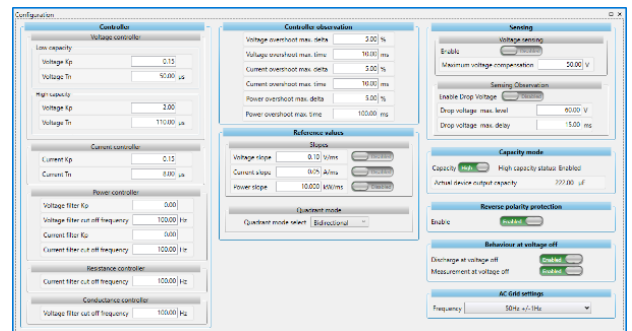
Configuration

Controller

Voltage controller

Low capacity

Voltage Kp 0.15

Voltage Tn 50.00 µs

High capacity

Voltage Kp 3.00

Voltage Tn 110.00 µs

Current controller

Current Kp 0.15

Current Tn 8.00 µs

Power controller

Voltage filter Kp 0.00

Voltage filter cut off frequency 100.00 Hz

Current filter Kp 0.00

Current filter cut off frequency 100.00 Hz

Resistance controller

Current filter cut off frequency 100.00 Hz

Conductance controller

Voltage filter cut off frequency 100.00 Hz

Controller observation

Voltage overshoot max. delta 3.00 %

Voltage overshoot max. time 10.00 ms

Current overshoot max. delta 5.00 %

Current overshoot max. time 10.00 ms

Power overshoot max. delta 5.00 %

Power overshoot max. time 100.00 ms

Reference values

Slopes

Voltage slope 0.10 V/ms Disabled

Current slope 0.05 A/ms Disabled

Power slope 10.000 kW/ms Disabled

Quadrant mode

Quadrant mode select Bidirectional

Sensing

Voltage sensing

Enable Disabled

Maximum voltage compensation 50.00 V

Sensing Observation

Enable Drop Voltage Disabled

Drop voltage max. level 60.00 V

Drop voltage max. delay 15.00 ms

Capacity mode

Capacity High High capacity status: Enabled

Actual device output capacity 222.00 µF

Reverse polarity protection

Enable Enabled

Behaviour at voltage off

Discharge at voltage off Enabled

Measurement at voltage off Enabled

AC Grid settings

Frequency 50Hz +/- 1Hz